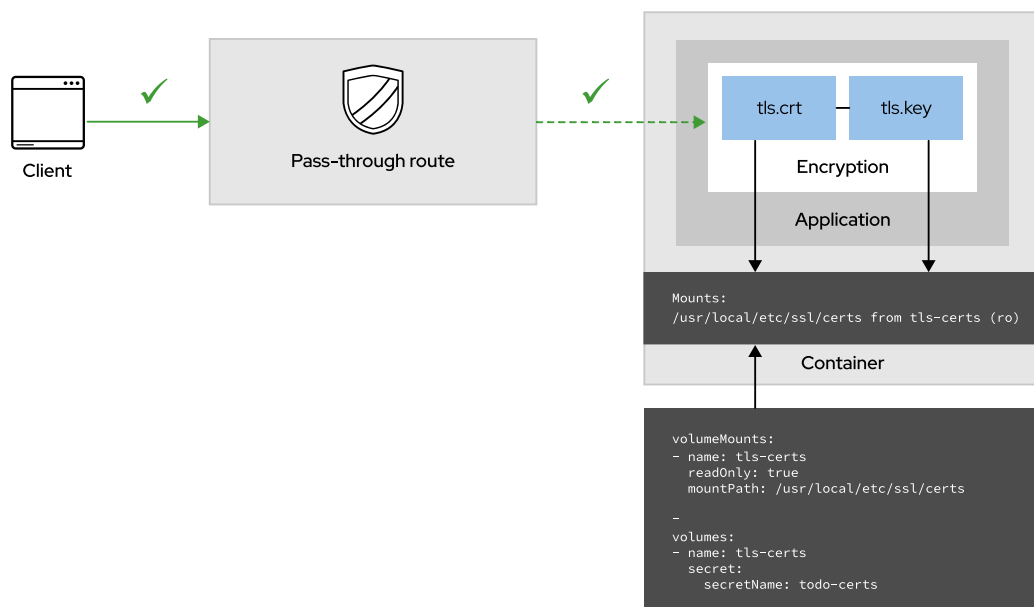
Client

Pass-through route

tls.crt

tls.key

Encryption

Application

Mounts:
/usr/local/etc/ssl/certs from tls-certs (ro)

Container

volumeMounts:
- name: tls-certs
  readOnly: true
  mountPath: /usr/local/etc/ssl/certs

-
volumes:
- name: tls-certs
  secret:
    secretName: todo-certs